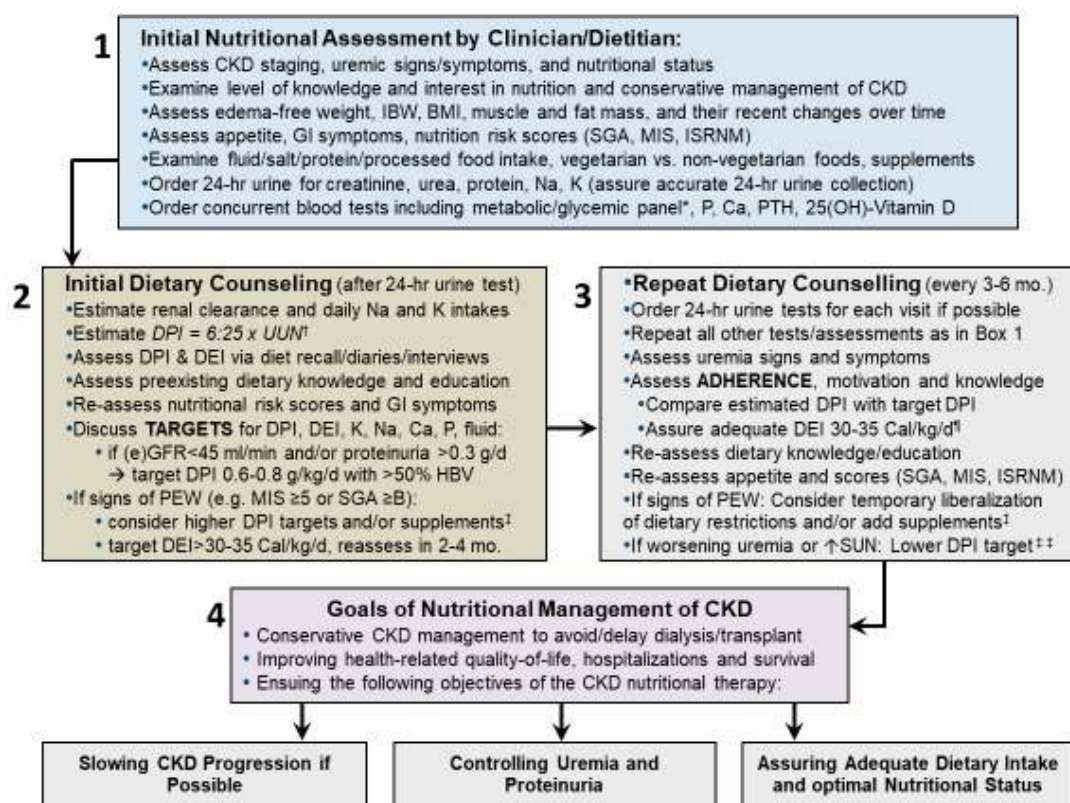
1

**Initial Nutritional Assessment by Clinician/Dietitian:**
•Assess CKD staging, uremic signs/symptoms, and nutritional status
•Examine level of knowledge and interest in nutrition and conservative management of CKD
•Assess edema-free weight, IBW, BMI, muscle and fat mass, and their recent changes over time
•Assess appetite, GI symptoms, nutrition risk scores (SGA, MIS, ISRNM)
•Examine fluid/salt/protein/processed food intake, vegetarian vs. non-vegetarian foods, supplements
•Order 24-hr urine for creatinine, urea, protein, Na, K (assure accurate 24-hr urine collection)
•Order concurrent blood tests including metabolic/glycemic panel*, P, Ca, PTH, 25(OH)-Vitamin D

2

**Initial Dietary Counseling** (after 24-hr urine test)
•Estimate renal clearance and daily Na and K intakes
•Estimate *DPI = 6.25 x UUN*†
•Assess DPI & DEI via diet recall/diaries/interviews
•Assess preexisting dietary knowledge and education
•Re-assess nutritional risk scores and GI symptoms
•Discuss **TARGETS** for DPI, DEI, K, Na, Ca, P, fluid:
• if (e)GFR<45 ml/min and/or proteinuria >0.3 g/d → target DPI 0.6-0.8 g/kg/d with >50% HBV
•If signs of PEW (e.g. MIS ≥5 or SGA ≥B):
• consider higher DPI targets and/or supplements‡
• target DEI>30-35 Cal/kg/d, reassess in 2-4 mo.

3

•**Repeat Dietary Counselling** (every 3-6 mo.)
•Order 24-hr urine tests for each visit if possible
•Repeat all other tests/assessments as in Box 1
•Assess uremia signs and symptoms
•Assess **ADHERENCE**, motivation and knowledge
•Compare estimated DPI with target DPI
•Assure adequate DEI 30-35 Cal/kg/d¶
•Re-assess dietary knowledge/education
•Re-assess appetite and scores (SGA, MIS, ISRNM)
•If signs of PEW: Consider temporary liberalization of dietary restrictions and/or add supplements‡
•If worsening uremia or ↑SUN: Lower DPI target‡‡

4

**Goals of Nutritional Management of CKD**
• Conservative CKD management to avoid/delay dialysis/transplant
• Improving health-related quality-of-life, hospitalizations and survival
• Ensuing the following objectives of the CKD nutritional therapy:

**Slowing CKD Progression if Possible**

**Controlling Uremia and Proteinuria**

**Assuring Adequate Dietary Intake and optimal Nutritional Status**